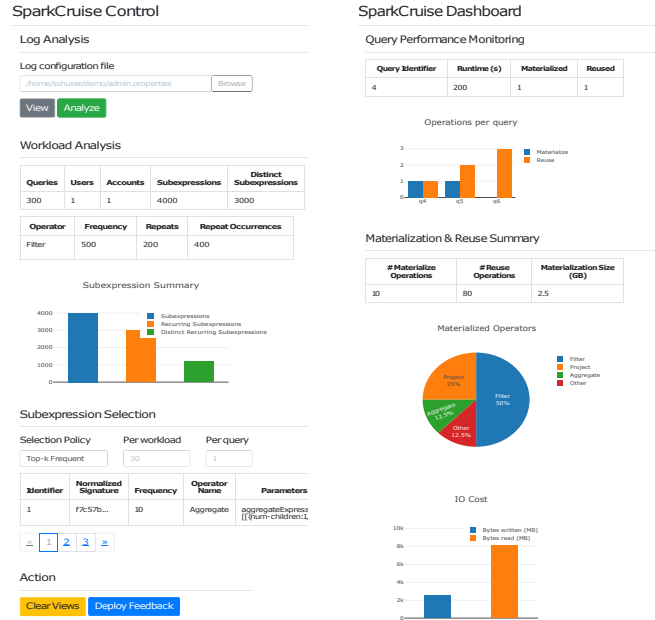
SparkCruise Control

Log Analysis

Log configuration file

/home/sshuser/demo/admin.properties Browse

View Analyze

Workload Analysis

| Queries | Users | Accounts | Subexpressions | Distinct Subexpressions |
|---|---|---|---|---|
| 300 | 1 | 1 | 4000 | 3000 |

| Operator | Frequency | Repeats | Repeat Occurrences |
|---|---|---|---|
| Filter | 500 | 200 | 400 |

Subexpression Summary

Subexpressions
Recurring Subexpressions
Distinct Recurring Subexpressions

4000
3000
2000
1000
0

Subexpression Selection

Selection Policy Per workload Per query

Top-k Frequent 30 1

| Identifier | Normalized Signature | Frequency | Operator Name | Parameters |
|---|---|---|---|---|
| 1 | f7c57b... | 10 | Aggregate | aggregateExpress [{"num-children":1, |

« 1 2 3 »

Action

Clear Views Deploy Feedback

SparkCruise Dashboard

Query Performance Monitoring

| Query Identifier | Runtime (s) | Materialized | Reused |
|---|---|---|---|
| 4 | 200 | 1 | 1 |

Operations per query

Materialize
Reuse

3
2
1
0
q4 q5 q6

Materialization & Reuse Summary

| # Materialize Operations | # Reuse Operations | Materialization Size (GB) |
|---|---|---|
| 10 | 80 | 2.5 |

Materialized Operators

Filter
Project
Aggregate
Other

Project 25%
Aggregate 12.5%
Other 12.5%
Filter 50%

IO Cost

Bytes written (MB)
Bytes read (MB)

10k
8k
6k
4k
2k
0